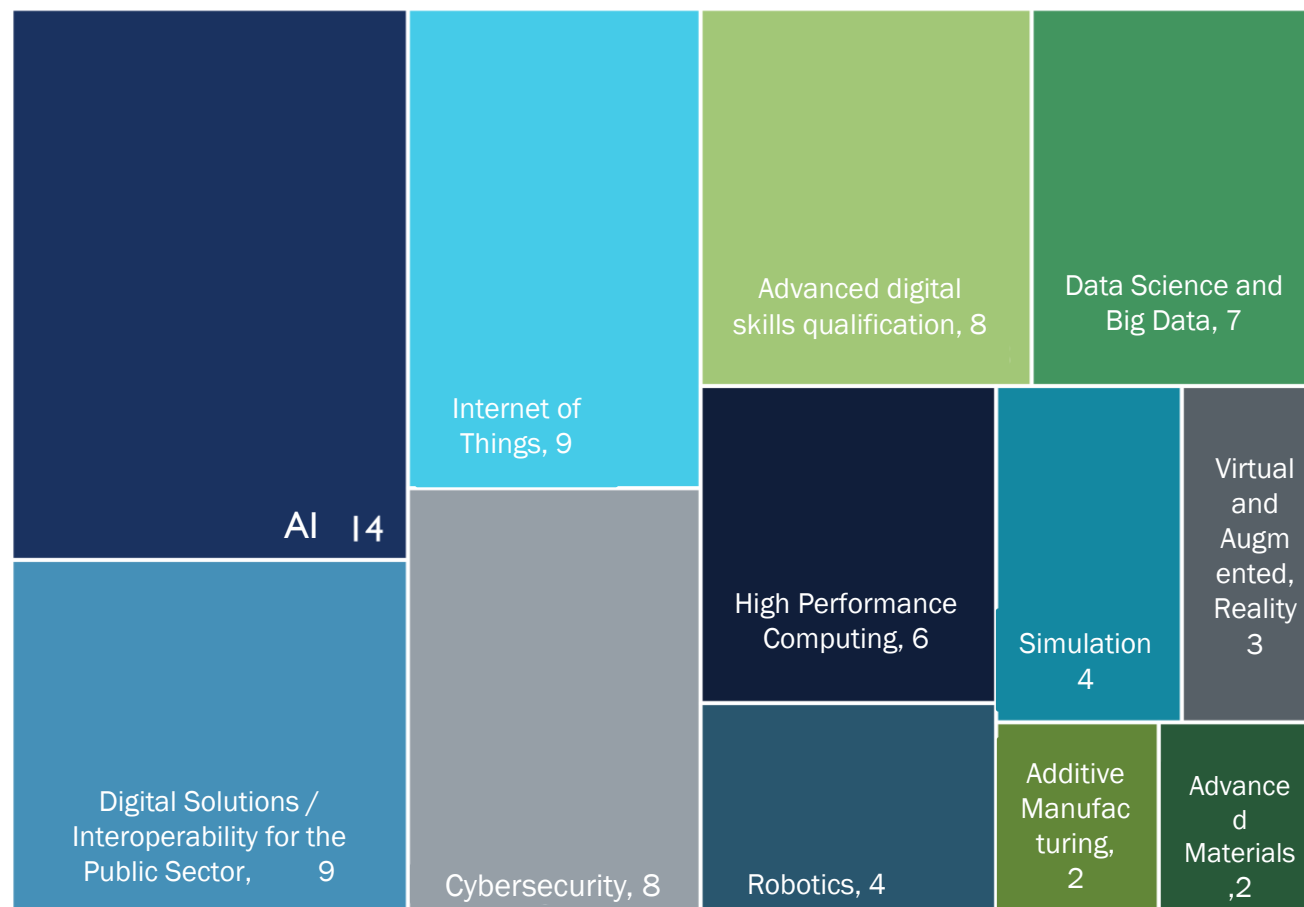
AI 14

Digital Solutions / Interoperability for the Public Sector, 9

Internet of Things, 9

Cybersecurity, 8

Advanced digital skills qualification, 8

Data Science and Big Data, 7

High Performance Computing, 6

Robotics, 4

Simulation 4

Virtual and Augm ented, Reality 3

Additive Manufac turing, 2

Advance d Materials ,2